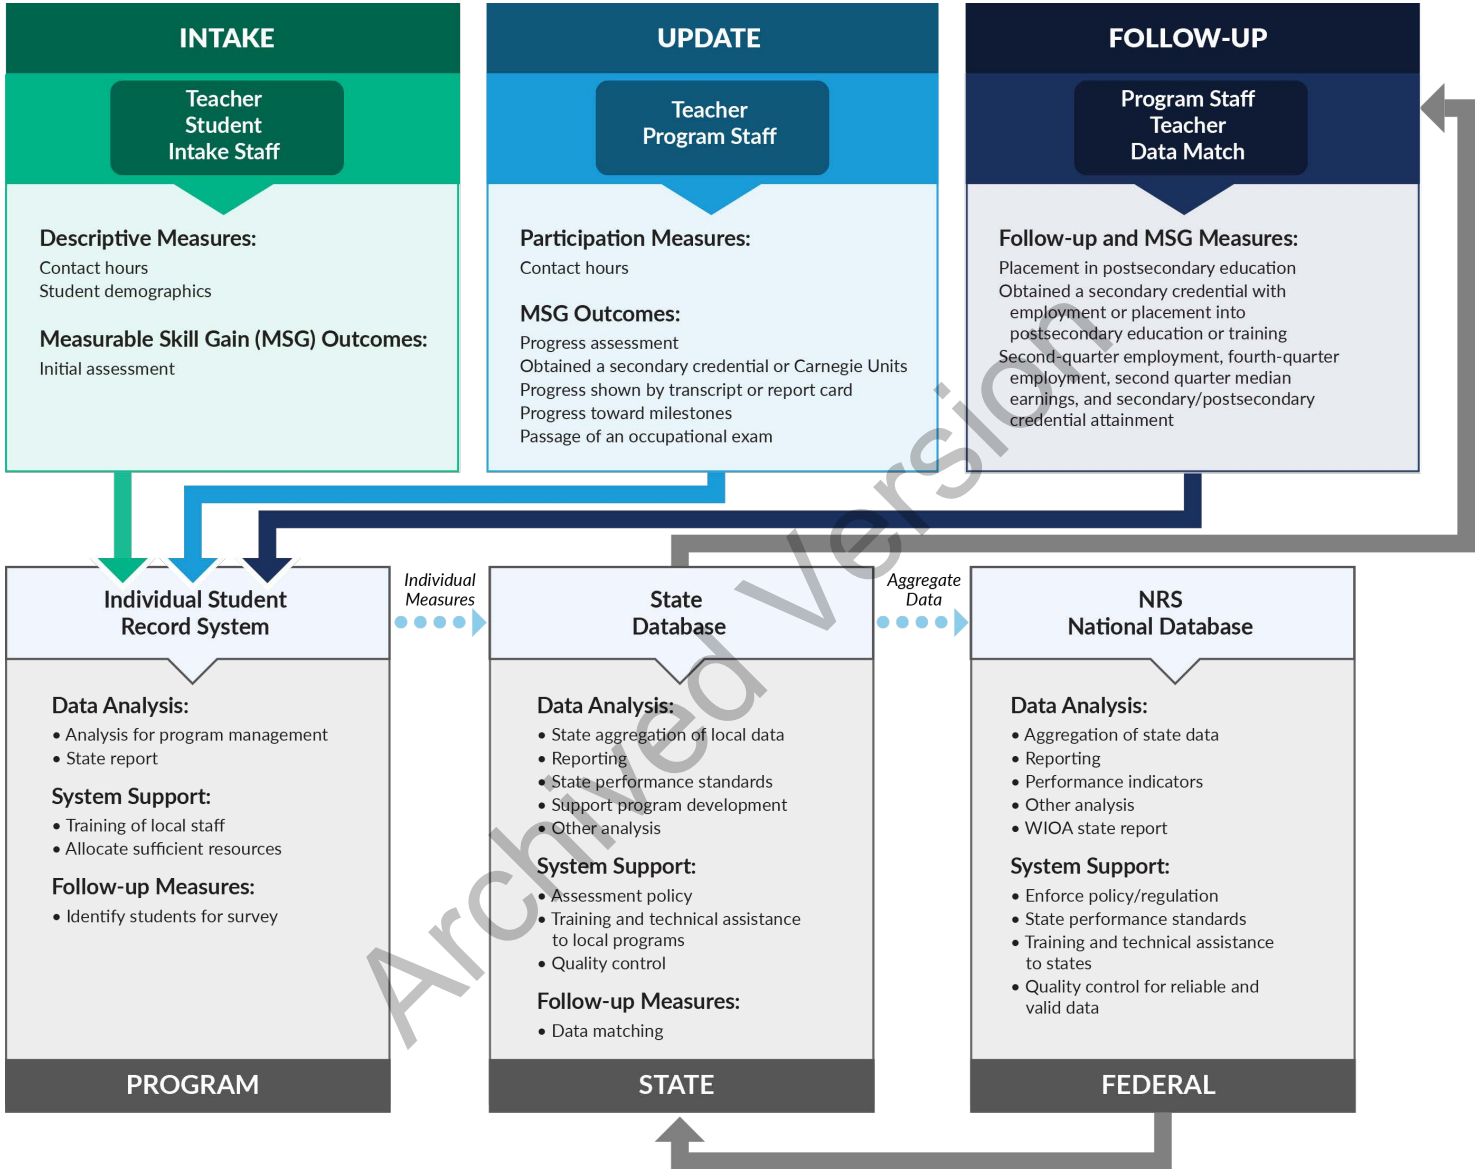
INTAKE

Teacher
Student
Intake Staff

Descriptive Measures:
Contact hours
Student demographics

Measurable Skill Gain (MSG) Outcomes:
Initial assessment

UPDATE

Teacher
Program Staff

Participation Measures:
Contact hours

MSG Outcomes:
Progress assessment
Obtained a secondary credential or Carnegie Units
Progress shown by transcript or report card
Progress toward milestones
Passage of an occupational exam

FOLLOW-UP

Program Staff
Teacher
Data Match

Follow-up and MSG Measures:
Placement in postsecondary education
Obtained a secondary credential with employment or placement into postsecondary education or training
Second-quarter employment, fourth-quarter employment, second quarter median earnings, and secondary/postsecondary credential attainment

Individual Student Record System

Individual Measures

State Database

Aggregate Data

NRS National Database

Data Analysis:
• Analysis for program management
• State report

System Support:
• Training of local staff
• Allocate sufficient resources

Follow-up Measures:
• Identify students for survey

PROGRAM

Data Analysis:
• State aggregation of local data
• Reporting
• State performance standards
• Support program development
• Other analysis

System Support:
• Assessment policy
• Training and technical assistance to local programs
• Quality control

Follow-up Measures:
• Data matching

STATE

Data Analysis:
• Aggregation of state data
• Reporting
• Performance indicators
• Other analysis
• WIOA state report

System Support:
• Enforce policy/regulation
• State performance standards
• Training and technical assistance to states
• Quality control for reliable and valid data

FEDERAL

Archived Version